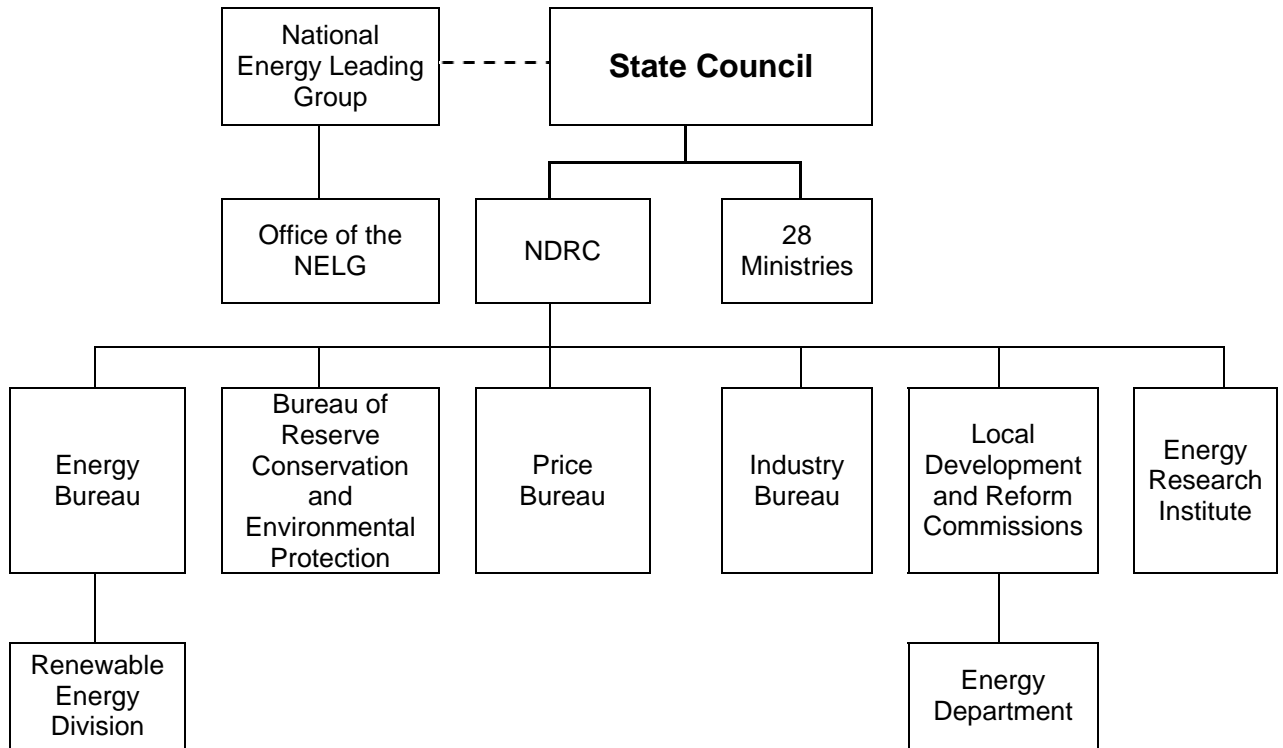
National Energy Leading Group

State Council

Office of the NELG

NDRC

28 Ministries

Energy Bureau

Bureau of Reserve Conservation and Environmental Protection

Price Bureau

Industry Bureau

Local Development and Reform Commissions

Energy Research Institute

Renewable Energy Division

Energy Department